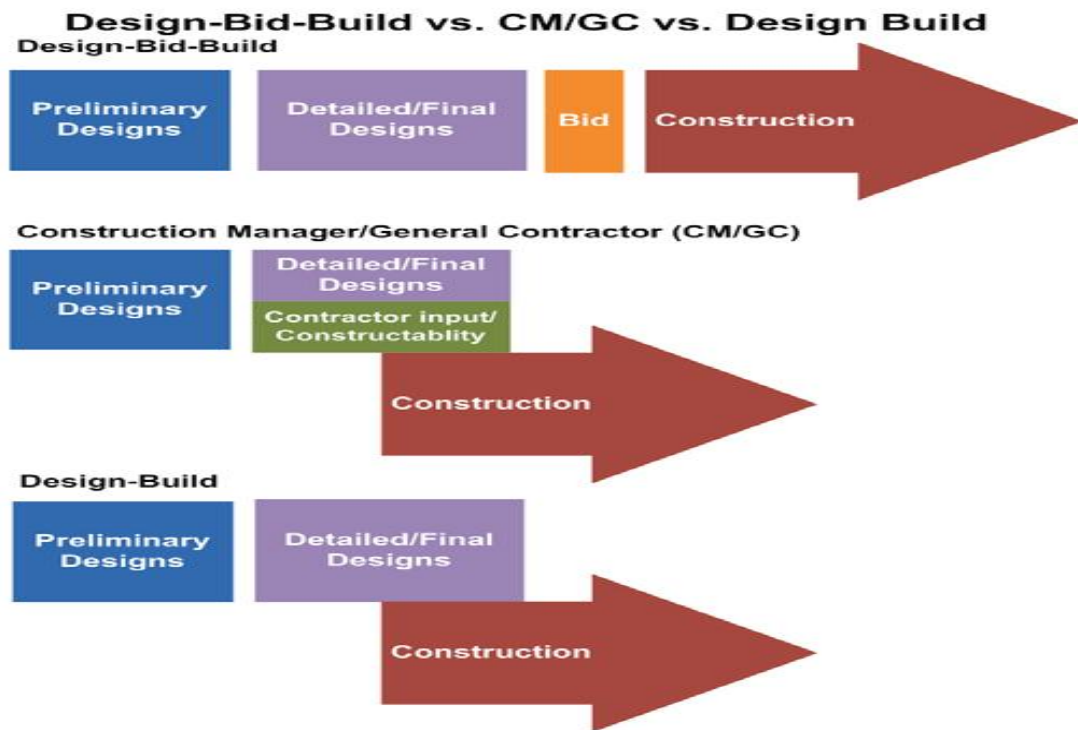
Design-Bid-Build vs. CM/GC vs. Design Build

Design-Bid-Build

Preliminary Designs

Detailed/Final Designs

Bid

Construction

Construction Manager/General Contractor (CM/GC)

Preliminary Designs

Detailed/Final Designs

Contractor input/ Constructablity

Construction

Design-Build

Preliminary Designs

Detailed/Final Designs

Construction